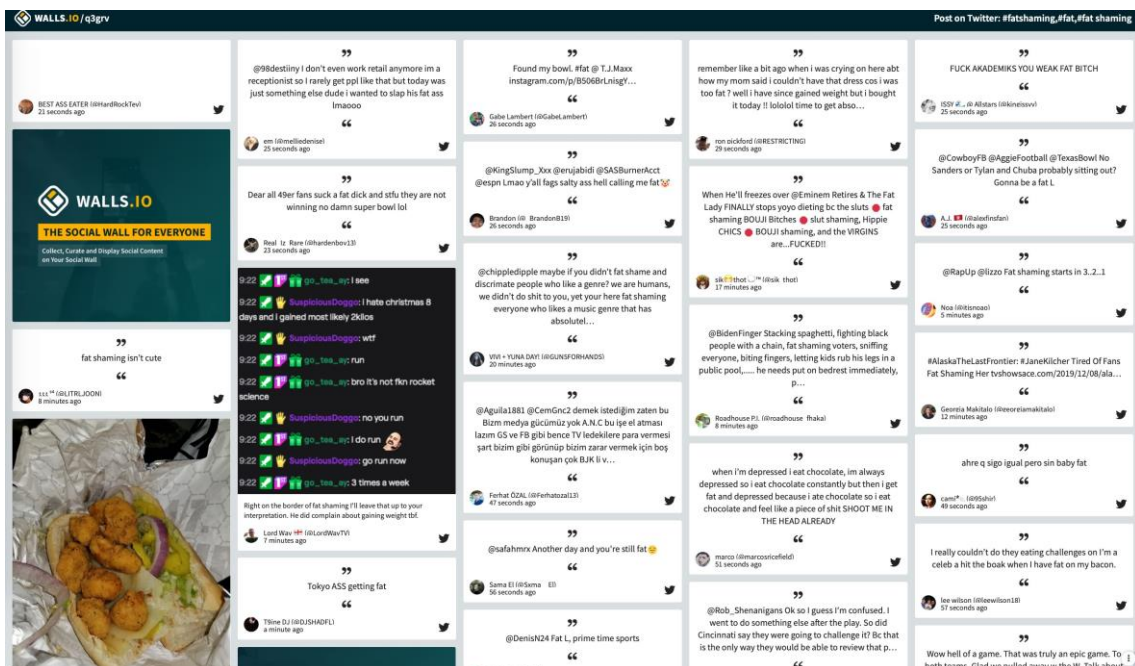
WALLS.IO / q3grv

Post on Twitter: #fatshaming,#fat,#fat shaming

BEST ASS EATER (@HardRockTev)
21 seconds ago

WALLS.IO
THE SOCIAL WALL FOR EVERYONE
Collect, Curate and Display Social Content on Your Social Wall

”
fat shaming isn't cute
“
(@LITRLJOON)
8 minutes ago

”
@98destiiny I don't even work retail anymore im a receptionist so I rarely get ppl like that but today was just something else dude i wanted to slap his fat ass lmaooo
“
em (@melliedenise)
25 seconds ago

”
Dear all 49er fans suck a fat dick and stfu they are not winning no damn super bowl lol
“
Real Iz Rare (@hardenbov13)
23 seconds ago

9:22 go_tea_ay: i see
9:22 SuspiciousDoggo: i hate christmas 8 days and I gained most likely 2kilos
9:22 SuspiciousDoggo: wtf
9:22 go_tea_ay: run
9:22 go_tea_ay: bro it's not fkn rocket science
9:22 SuspiciousDoggo: no you run
9:22 go_tea_ay: i do run
9:22 SuspiciousDoggo: go run now
9:22 go_tea_ay: 3 times a week

Right on the border of fat shaming I'll leave that up to your interpretation. He did complain about gaining weight tbf.
Lord Wav (@LordWavTV)
7 minutes ago

”
Tokyo ASS getting fat
“
T9ine DJ (@DJSHADFL)
a minute ago

”
Found my bowl. #fat @ T.J.Maxx instagram.com/p/B506BrLnisgY…
“
Gabe Lambert (@GabeLambert)
26 seconds ago

”
@KingSlump_Xxx @erujabidi @SASBurnerAcct @espn Lmao y'all fags salty ass hell calling me fat
“
Brandon (@ BrandonB19)
26 seconds ago

”
@chippledipple maybe if you didn't fat shame and discrimate people who like a genre? we are humans, we didn't do shit to you, yet your here fat shaming everyone who likes a music genre that has absolutel…
“
VIVI + YUNA DAY! (@GUNSFORHANDS)
20 minutes ago

”
@Aguila1881 @CemGnc2 demek istediğim zaten bu Bizm medya gücümüz yok A.N.C bu işe el atması lazım GS ve FB gibi bence TV ledekilere para vermesi şart bizim gibi görünüp bizim zarar vermek için boş konuşan çok BJK li v…
“
Ferhat ÖZAL (@Ferhatoza13)
47 seconds ago

”
@safahmrx Another day and you're still fat
“
Sama El (@Sxma El)
56 seconds ago

”
@DenisN24 Fat L, prime time sports
“

”
remember like a bit ago when i was crying on here abt how my mom said i couldn't have that dress cos i was too fat ? well i have since gained weight but i bought it today !! lololol time to get abso…
“
ron pickford (@RESTRICTING)
29 seconds ago

”
When He'll freezes over @Eminem Retires & The Fat Lady FINALLY stops yoyo dieting bc the sluts fat shaming BOUJI Bitches slut shaming, Hippie CHICS BOUJI shaming, and the VIRGINS are...FUCKED!!
“
sik thot (@sik thot)
17 minutes ago

”
@BidenFinger Stacking spaghetti, fighting black people with a chain, fat shaming voters, sniffing everyone, biting fingers, letting kids rub his legs in a public pool,..... he needs put on bedrest immediately, p…
“
Roadhouse P.I. (@roadhouse fhaka)
8 minutes ago

”
when i'm depressed i eat chocolate, im always depressed so i eat chocolate constantly but then i get fat and depressed because i ate chocolate so i eat chocolate and feel like a piece of shit SHOOT ME IN THE HEAD ALREADY
“
marco (@marcosricefield)
51 seconds ago

”
@Rob_Shenanigans Ok so I guess I'm confused. I went to do something else after the play. So did Cincinnati say they were going to challenge it? Bc that is the only way they would be able to review that p…
“

”
FUCK AKADEMIKS YOU WEAK FAT BITCH
“
ISSY (@Allstars (@kinelssvv)
25 seconds ago

”
@CowboyFB @AggieFootball @TexasBowl No Sanders or Tylan and Chuba probably sitting out? Gonna be a fat L
“
A.J. (@alexfinsfan)
25 seconds ago

”
@RapUp @lizzo Fat shaming starts in 3..2..1
“
Noa (@itsnoao)
5 minutes ago

”
#AlaskaTheLastFrontier: #JaneKilcher Tired Of Fans Fat Shaming Her tvshowsace.com/2019/12/08/ala…
“
Georgia Makitalo (@georgiamakitalo)
12 minutes ago

”
ahre q sigo igual pero sin baby fat
“
cami (@95shir)
49 seconds ago

”
I really couldn't do they eating challenges on I'm a celeb a hit the boak when I have fat on my bacon.
“
lee wilson (@leewilson18)
57 seconds ago

”
Wow hell of a game. That was truly an epic game. To both teams. Glad we pulled away w the W. Talk about